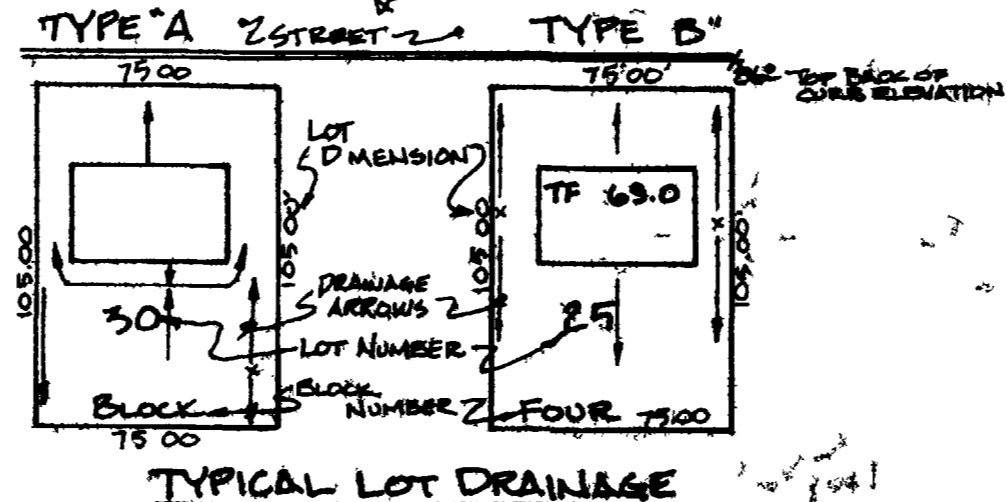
TYPE "A STREET TYPE B"

75.00

75'00'

86.2 TOP BACK OF CURB ELEVATION

LOT DIMENSION

TF 69.0

105.00

105.00

105.00

105.00

DRAINAGE ARROWS

30

25

LOT NUMBER

BLOCK NUMBER

BLOCK

FOUR

75.00

75.00

TYPICAL LOT DRAINAGE